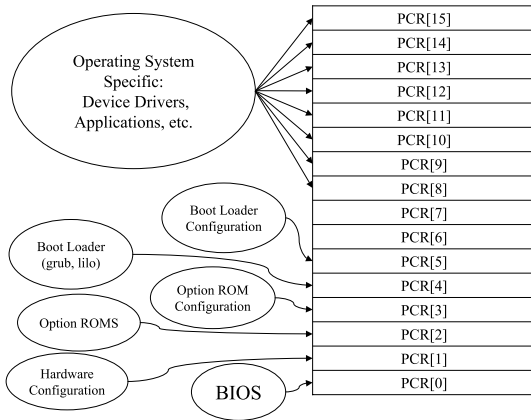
Operating System Specific: Device Drivers, Applications, etc.

Boot Loader Configuration

Boot Loader (grub, lilo)

Option ROM Configuration

Option ROMS

Hardware Configuration

BIOS

PCR[15]
PCR[14]
PCR[13]
PCR[12]
PCR[11]
PCR[10]
PCR[9]
PCR[8]
PCR[7]
PCR[6]
PCR[5]
PCR[4]
PCR[3]
PCR[2]
PCR[1]
PCR[0]